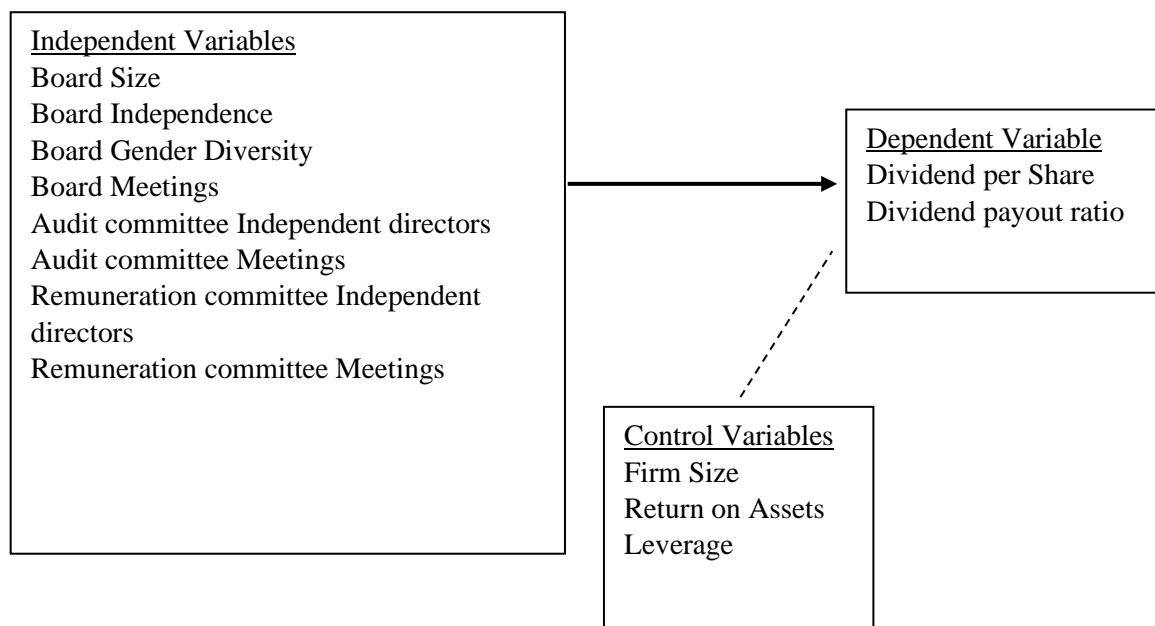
Independent Variables
Board Size
Board Independence
Board Gender Diversity
Board Meetings
Audit committee Independent directors
Audit committee Meetings
Remuneration committee Independent directors
Remuneration committee Meetings

Dependent Variable
Dividend per Share
Dividend payout ratio

Control Variables
Firm Size
Return on Assets
Leverage